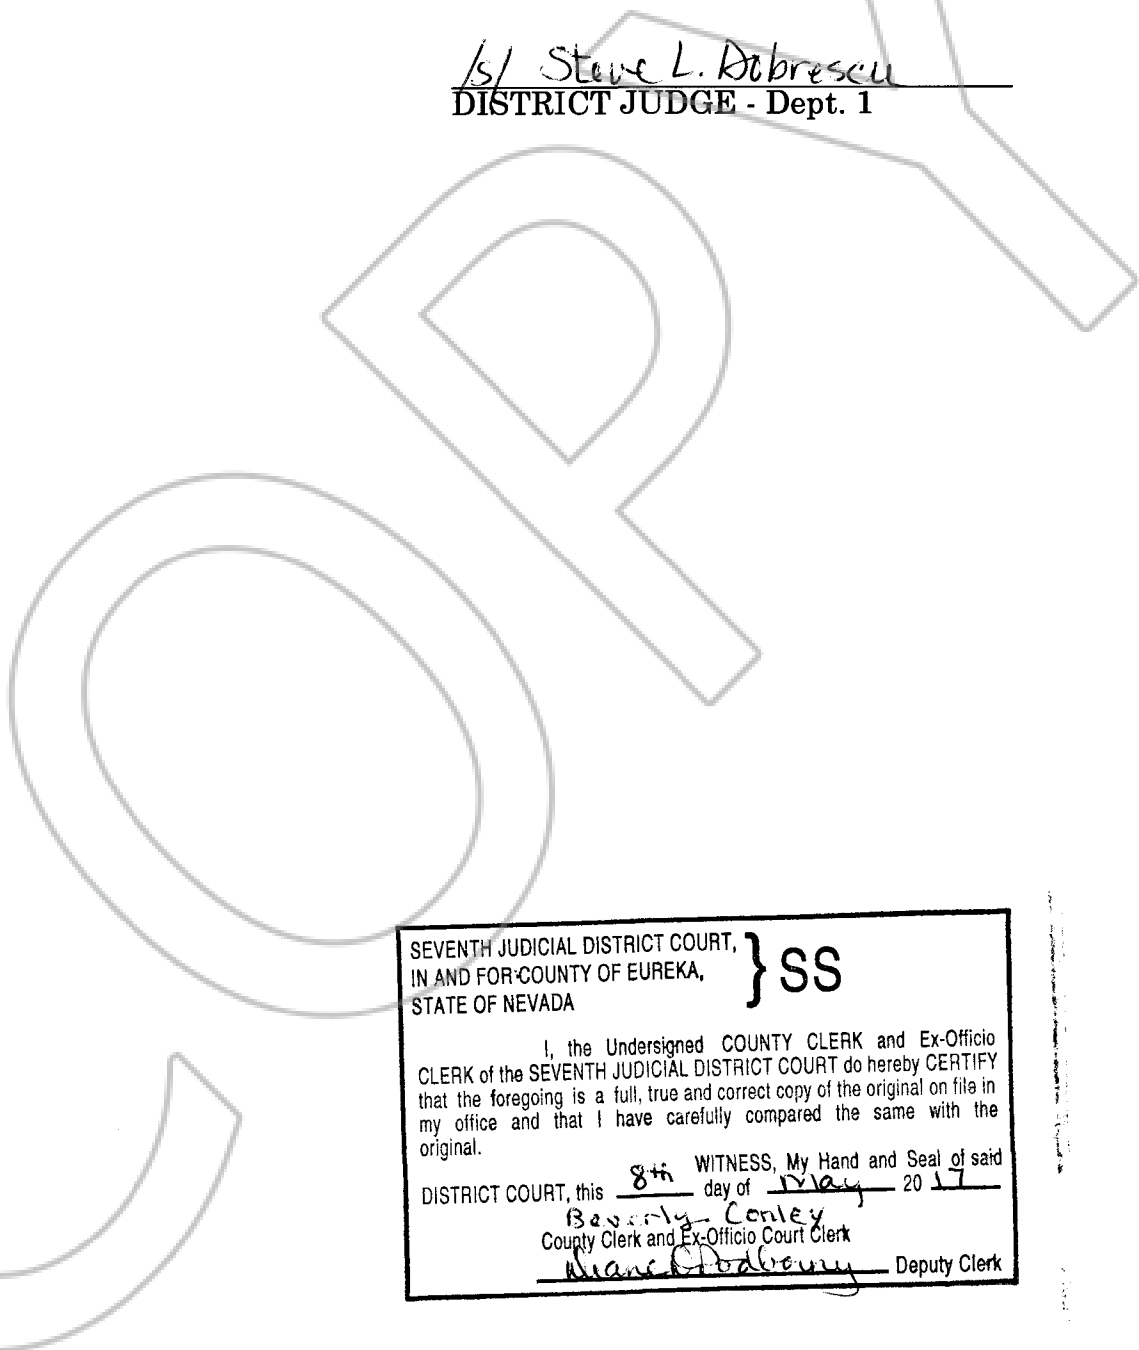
/s/ Steve L. Dobrescu
DISTRICT JUDGE - Dept. 1

COPY

SEVENTH JUDICIAL DISTRICT COURT, IN AND FOR COUNTY OF EUREKA, STATE OF NEVADA } SS

I, the Undersigned COUNTY CLERK and Ex-Officio CLERK of the SEVENTH JUDICIAL DISTRICT COURT do hereby CERTIFY that the foregoing is a full, true and correct copy of the original on file in my office and that I have carefully compared the same with the original.

WITNESS, My Hand and Seal of said DISTRICT COURT, this 8th day of May 20 17

Beverly Conley
County Clerk and Ex-Officio Court Clerk
Diane Dodbourn Deputy Clerk